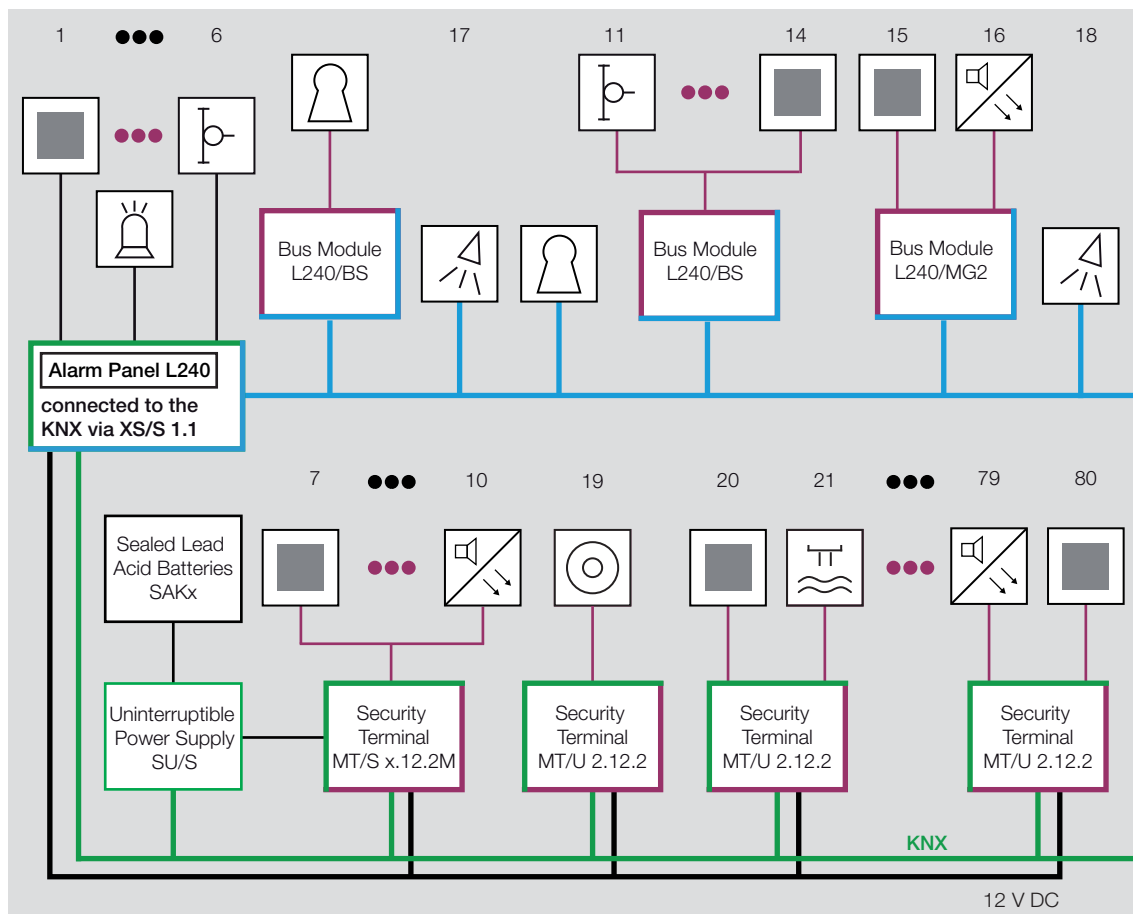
1 ●●● 6

17

11 ●●● 14

15

16

18

Bus Module L240/BS

Bus Module L240/BS

Bus Module L240/MG2

Alarm Panel L240
connected to the KNX via XS/S 1.1

7 ●●● 10

19

20

21 ●●● 79

80

Sealed Lead Acid Batteries SAKx

Uninterruptible Power Supply SU/S

Security Terminal MT/S x.12.2M

Security Terminal MT/U 2.12.2

Security Terminal MT/U 2.12.2

Security Terminal MT/U 2.12.2

KNX

12 V DC